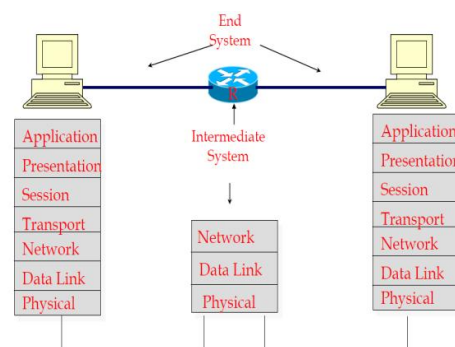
End System

R

Intermediate System

Application
Presentation
Session
Transport
Network
Data Link
Physical

Network
Data Link
Physical

Application
Presentation
Session
Transport
Network
Data Link
Physical